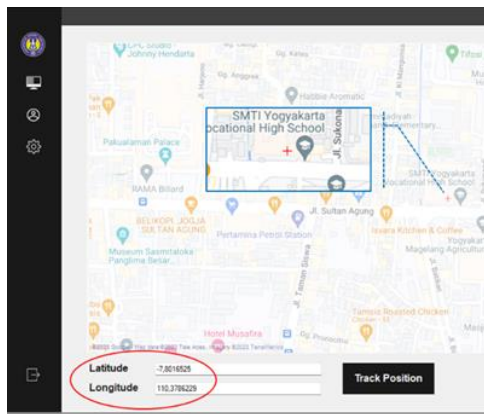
LPC Studio
Johnny Hendarta
Habbie Aromatic
Tifosi
SMTI Yogyakarta
ocational High School
Jl. Sukonan
Pakualaman Palace
SMTI Yogyakarta
RAMA Billiard
BELIKOPI JOGJA SULTAN AGUNG
Jl. Sultan Agung
Pertamina Petrol Station
Issara Kitchen & Coffee
Yogyakarta
Museum Sasmitaloka Panglima Besar...
Magelang Agricultur
Jl. Taman Siswa
Tamsis Roasted Chicken
Hotel Musafira
Map data ©2022
Latitude
-7,8016525
Longitude
110,3786229
Track Position